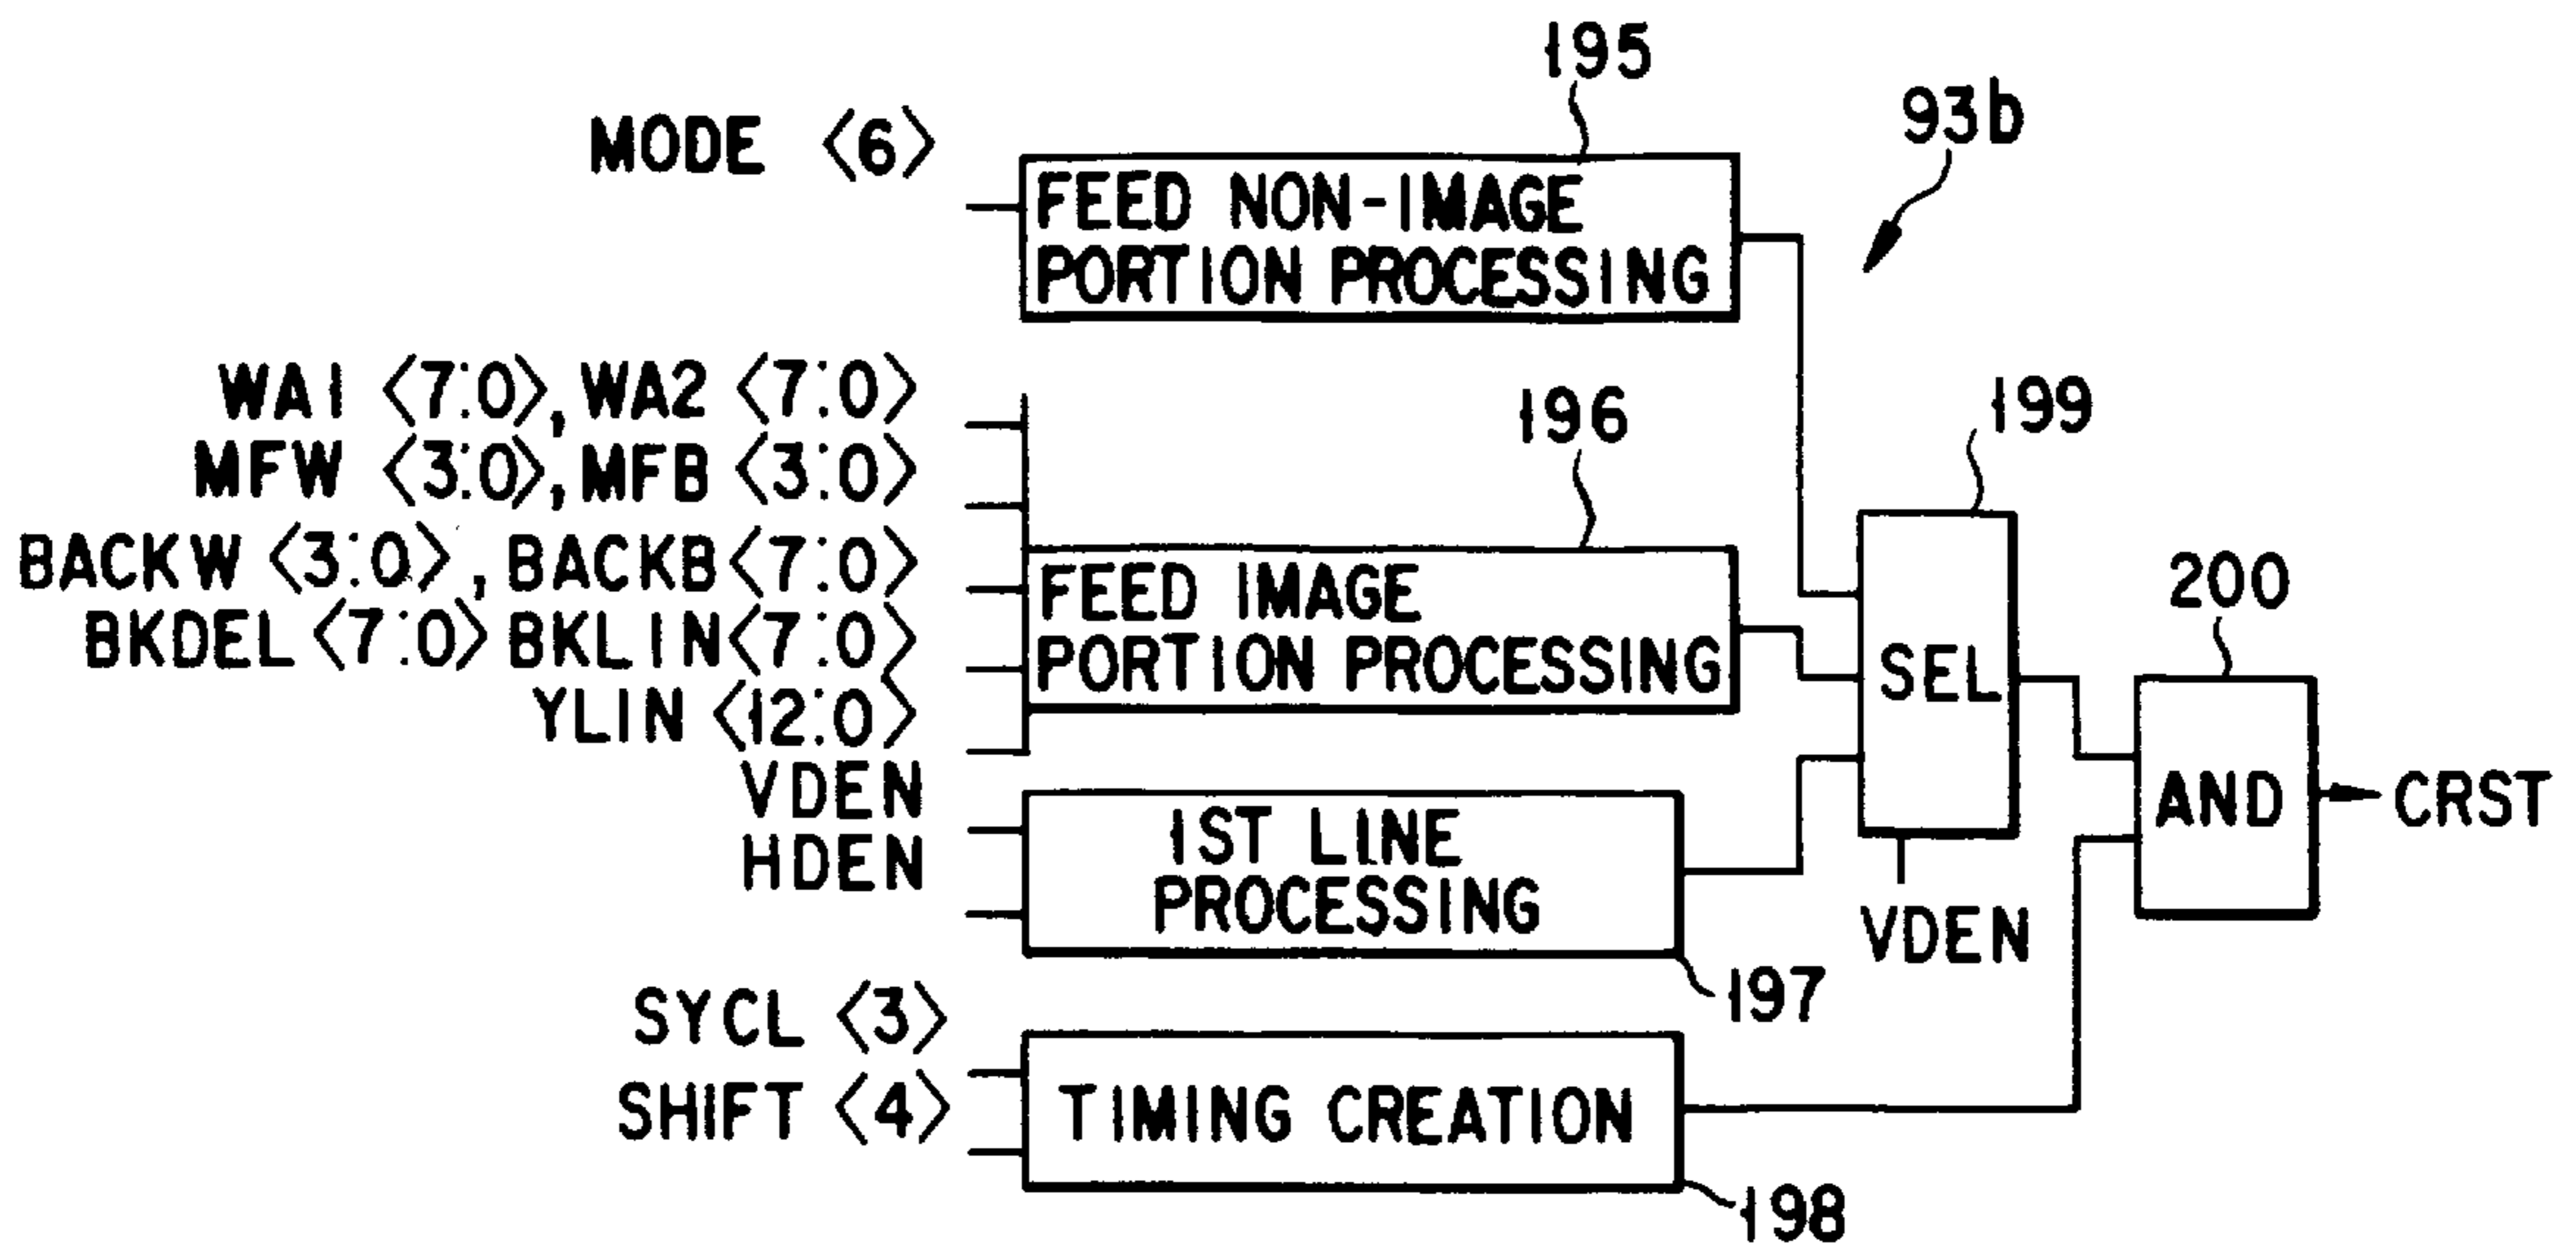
195

93b

MODE ⟨6⟩

FEED NON-IMAGE PORTION PROCESSING

WA1 ⟨7:0⟩, WA2 ⟨7:0⟩
MFW ⟨3:0⟩, MFB ⟨3:0⟩
BACKW ⟨3:0⟩, BACKB ⟨7:0⟩
BKDEL ⟨7:0⟩ BKLIN ⟨7:0⟩
YLIN ⟨12:0⟩

196

FEED IMAGE PORTION PROCESSING

199

SEL

200

AND

CRST

VDEN
HDEN

1ST LINE PROCESSING

VDEN

197

SYCL ⟨3⟩
SHIFT ⟨4⟩

TIMING CREATION

198